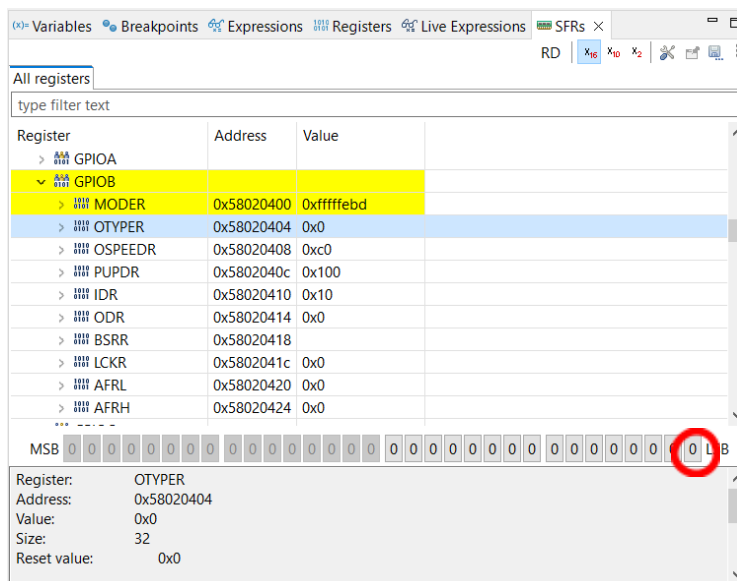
(x)= Variables  Breakpoints  Expressions  Registers  Live Expressions  SFRs ×

RD  $x_{16}$  $x_{10}$  $x_2$

All registers

type filter text

| Register | Address | Value |
|---|---|---|
| > GPIOA | | |
| ∨ GPIOB | | |
| > MODER | 0x58020400 | 0xfffffebd |
| > OTYPER | 0x58020404 | 0x0 |
| > OSPEEDR | 0x58020408 | 0xc0 |
| > PUPDR | 0x5802040c | 0x100 |
| > IDR | 0x58020410 | 0x10 |
| > ODR | 0x58020414 | 0x0 |
| > BSRR | 0x58020418 | |
| > LCKR | 0x5802041c | 0x0 |
| > AFRL | 0x58020420 | 0x0 |
| > AFRH | 0x58020424 | 0x0 |

MSB 0 0 0 0 0 0 0 0 0 0 0 0 0 0 0 0 0 0 0 0 0 0 0 0 0 0 0 0 0 0 0 0 LSB

Register: OTYPER
Address: 0x58020404
Value: 0x0
Size: 32
Reset value: 0x0